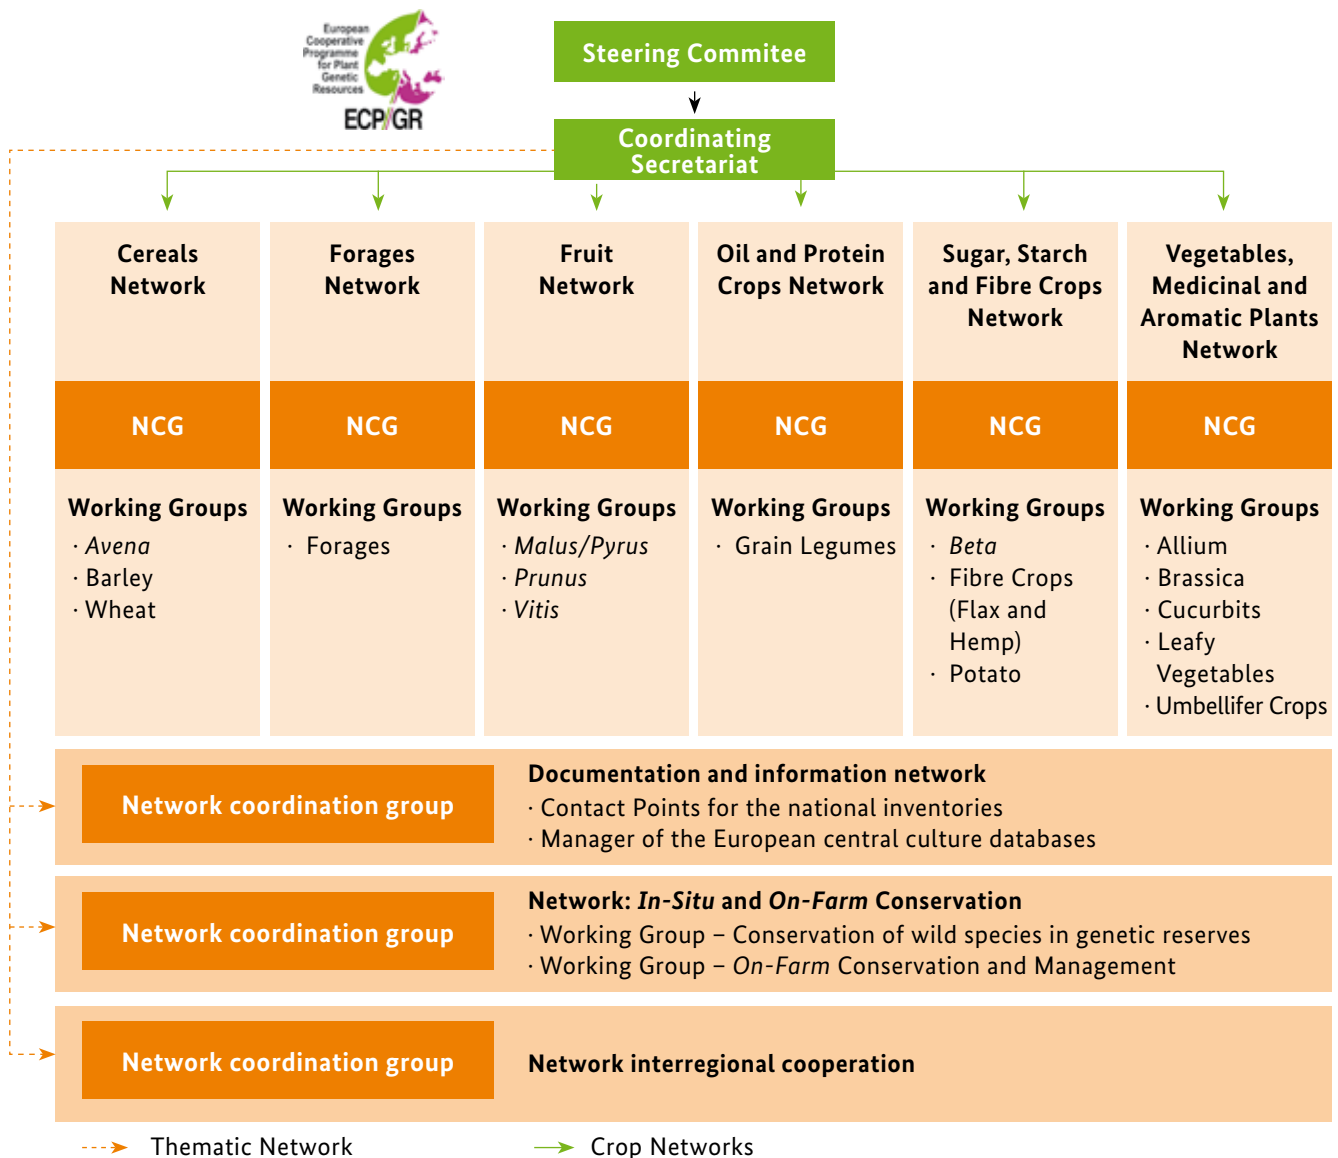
European Cooperative Programme for Plant Genetic Resources
ECP/GR

Steering Commitee

Coordinating Secretariat

Cereals Network

NCG

Working Groups
· *Avena*
· Barley
· Wheat

Forages Network

NCG

Working Groups
· Forages

Fruit Network

NCG

Working Groups
· *Malus/Pyrus*
· *Prunus*
· *Vitis*

Oil and Protein Crops Network

NCG

Working Groups
· Grain Legumes

Sugar, Starch and Fibre Crops Network

NCG

Working Groups
· *Beta*
· Fibre Crops (Flax and Hemp)
· Potato

Vegetables, Medicinal and Aromatic Plants Network

NCG

Working Groups
· Allium
· Brassica
· Cucurbits
· Leafy Vegetables
· Umbellifer Crops

Network coordination group

Documentation and information network
· Contact Points for the national inventories
· Manager of the European central culture databases

Network coordination group

Network: *In-Situ* and *On-Farm* Conservation
· Working Group – Conservation of wild species in genetic reserves
· Working Group – *On-Farm* Conservation and Management

Network coordination group

Network interregional cooperation

Thematic Network
Crop Networks